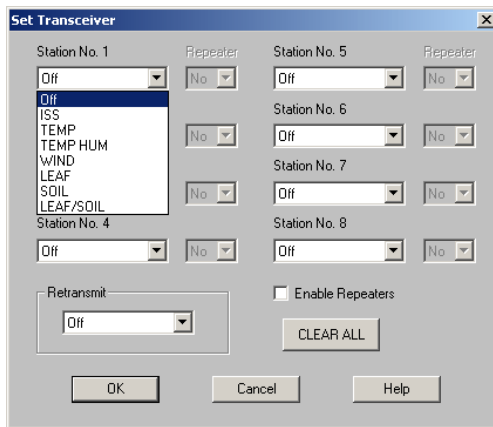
Set Transceiver

Station No. 1
Off
Off
ISS
TEMP
TEMP HUM
WIND
LEAF
SOIL
LEAF/SOIL

Repeater
No
No
No

Station No. 4
Off
No

Station No. 5
Off
Repeater
No

Station No. 6
Off
No

Station No. 7
Off
No

Station No. 8
Off
No

Retransmit
Off

Enable Repeaters

CLEAR ALL

OK
Cancel
Help